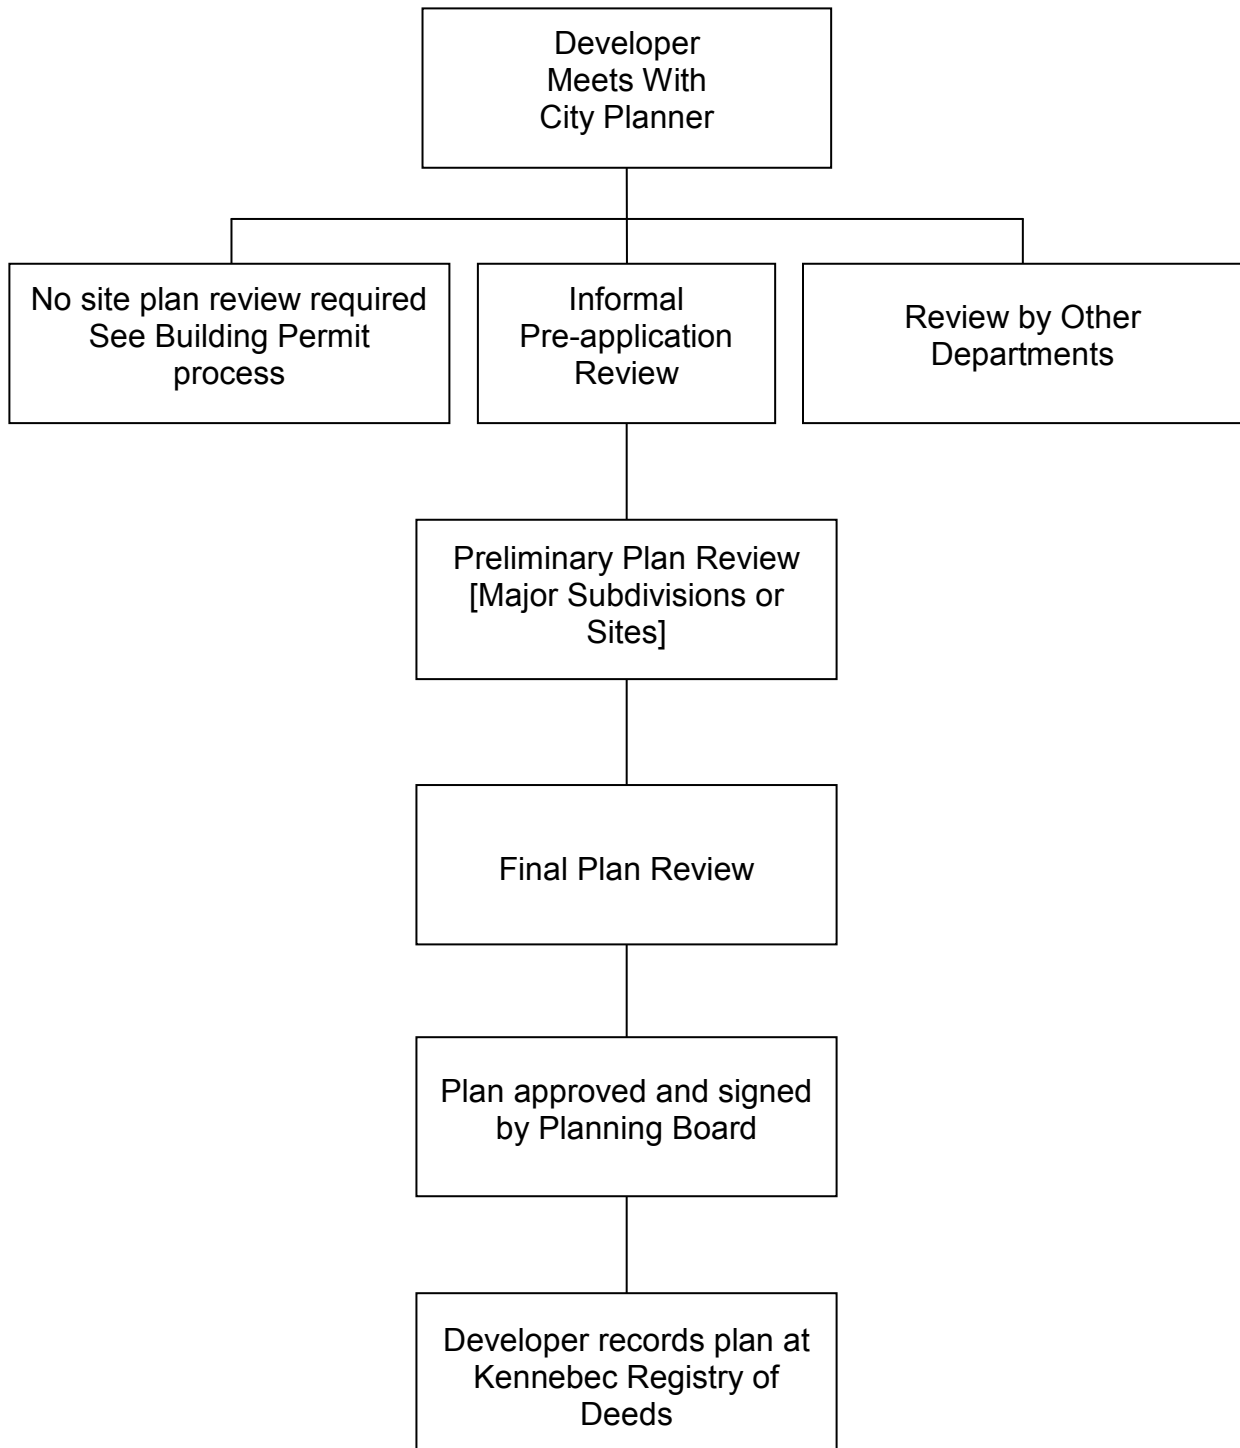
Developer Meets With City Planner

No site plan review required See Building Permit process

Informal Pre-application Review

Review by Other Departments

Preliminary Plan Review [Major Subdivisions or Sites]

Final Plan Review

Plan approved and signed by Planning Board

Developer records plan at Kennebec Registry of Deeds